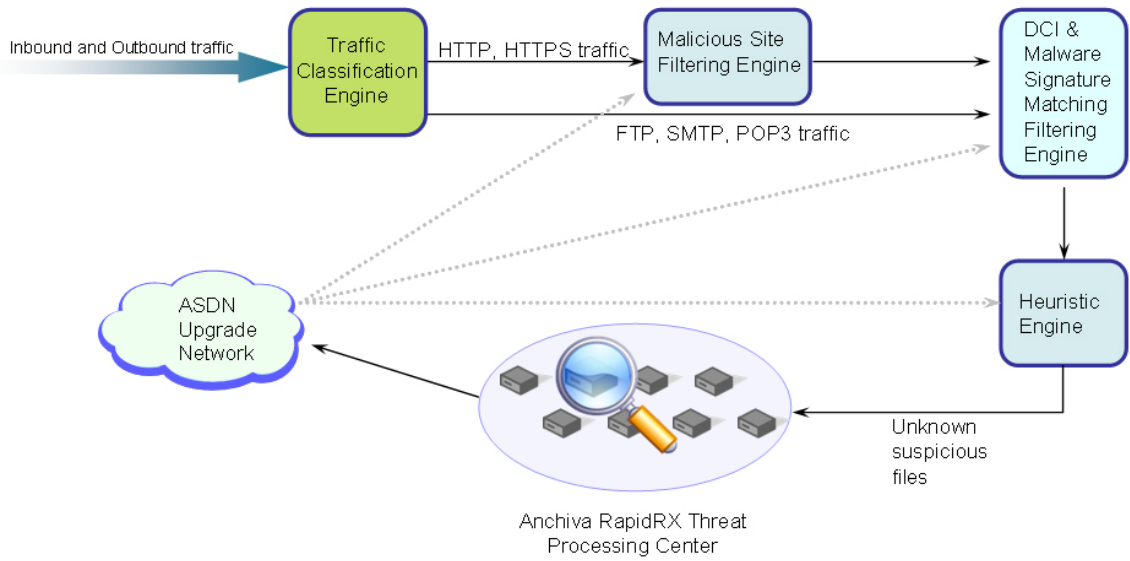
Inbound and Outbound traffic

Traffic Classification Engine

HTTP, HTTPS traffic

Malicious Site Filtering Engine

DCI & Malware Signature Matching Filtering Engine

FTP, SMTP, POP3 traffic

Heuristic Engine

ASDN Upgrade Network

Unknown suspicious files

Anchiva RapidRX Threat Processing Center